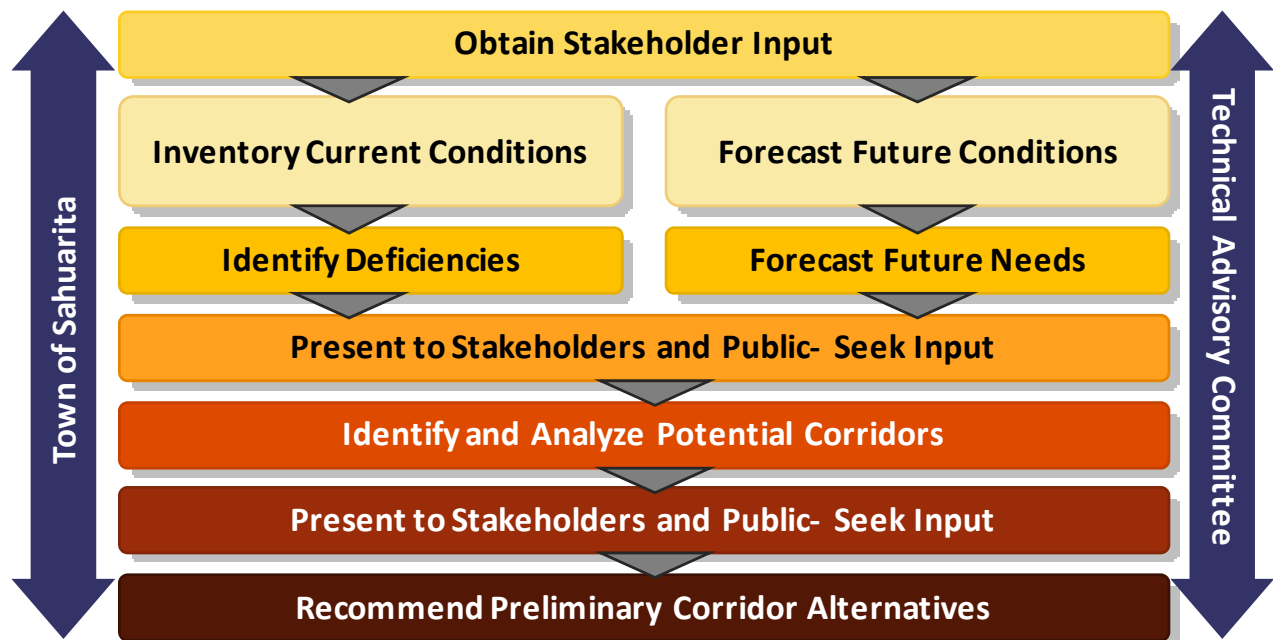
Town of Sahuarita

Obtain Stakeholder Input

Inventory Current Conditions

Forecast Future Conditions

Identify Deficiencies

Forecast Future Needs

Present to Stakeholders and Public- Seek Input

Identify and Analyze Potential Corridors

Present to Stakeholders and Public- Seek Input

Recommend Preliminary Corridor Alternatives

Technical Advisory Committee